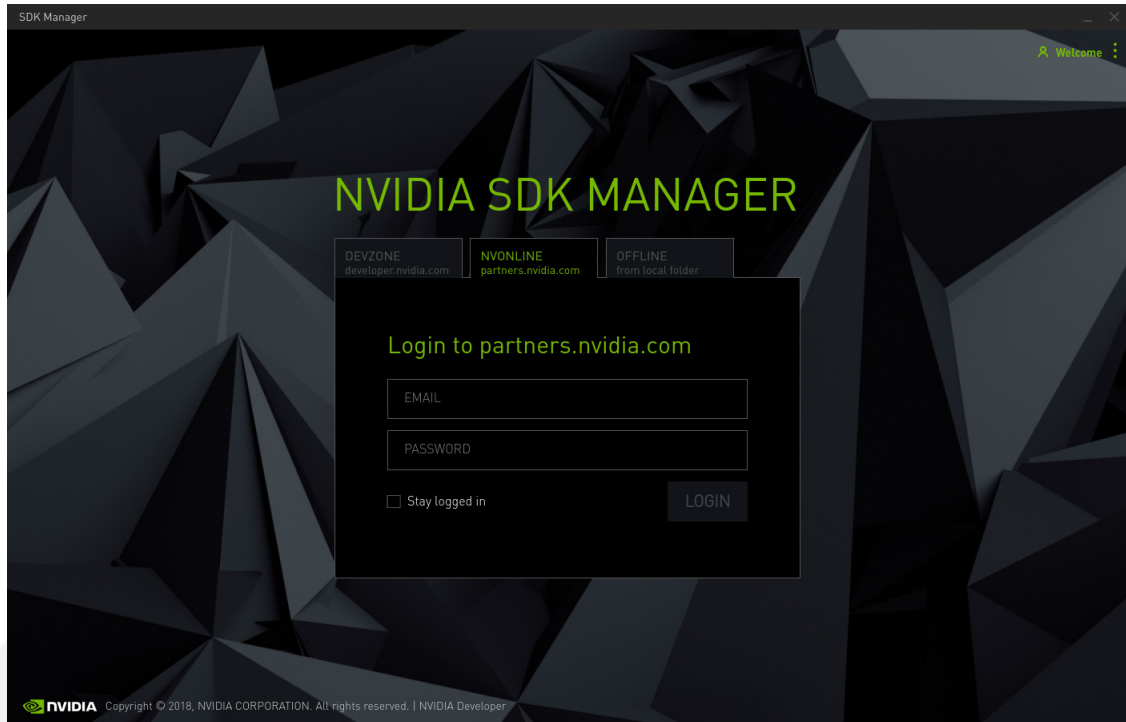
SDK Manager

Welcome

NVIDIA SDK MANAGER

DEVZONE
developer.nvidia.com

NVONLINE
partners.nvidia.com

OFFLINE
from local folder

Login to partners.nvidia.com

EMAIL

PASSWORD

Stay logged in

LOGIN

NVIDIA Copyright © 2018, NVIDIA CORPORATION. All rights reserved. | NVIDIA Developer